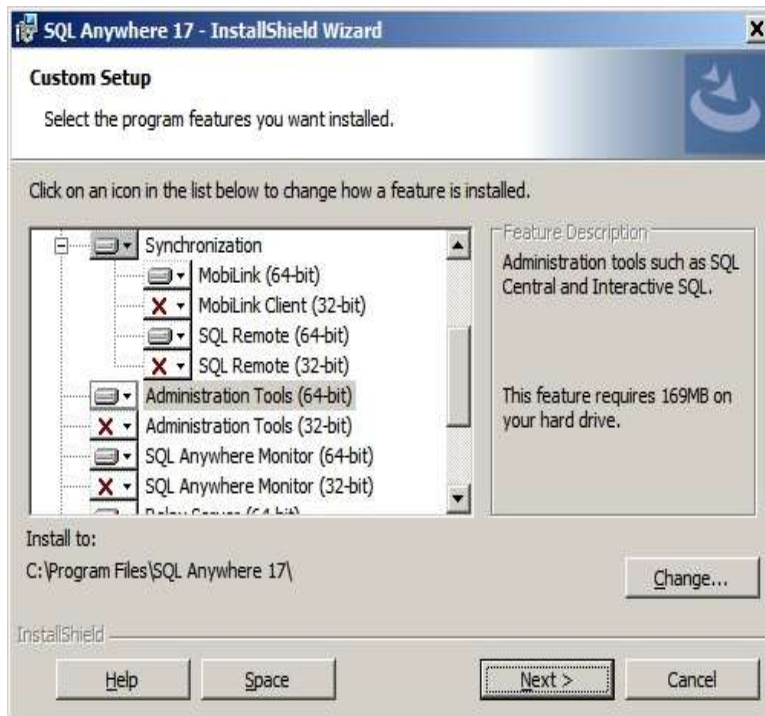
SQL Anywhere 17 - InstallShield Wizard

Custom Setup

Select the program features you want installed.

Click on an icon in the list below to change how a feature is installed.

Synchronization
MobiLink (64-bit)
MobiLink Client (32-bit)
SQL Remote (64-bit)
SQL Remote (32-bit)
Administration Tools (64-bit)
Administration Tools (32-bit)
SQL Anywhere Monitor (64-bit)
SQL Anywhere Monitor (32-bit)
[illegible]

Feature Description

Administration tools such as SQL Central and Interactive SQL.

This feature requires 169MB on your hard drive.

Install to:
C:\Program Files\SQL Anywhere 17\

Change...

InstallShield

Help

Space

Next >

Cancel